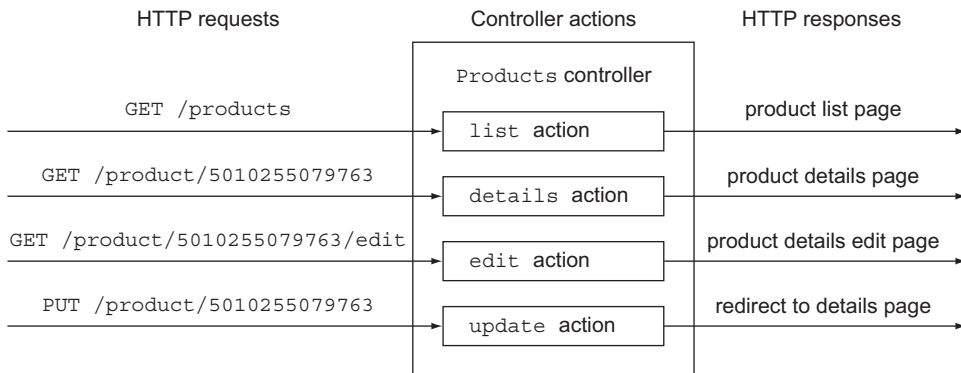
HTTP requests

Controller actions

HTTP responses

Products controller

GET /products

list action

product list page

GET /product/5010255079763

details action

product details page

GET /product/5010255079763/edit

edit action

product details edit page

PUT /product/5010255079763

update action

redirect to details page